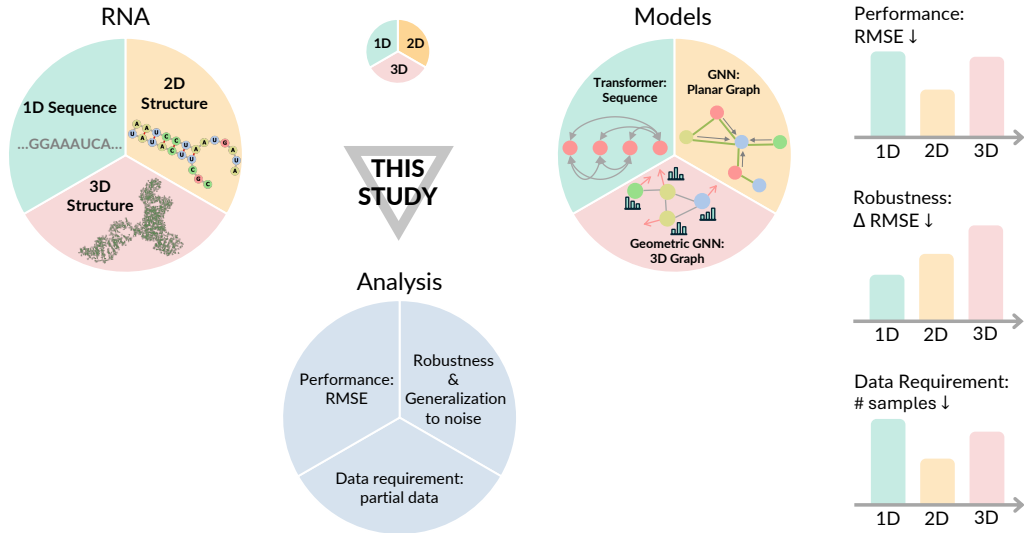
RNA

1D Sequence
...GGAAAUCA...

2D Structure

3D Structure

1D 2D 3D

THIS STUDY

Models

Transformer: Sequence

GNN: Planar Graph

Geometric GNN: 3D Graph

Analysis

Performance: RMSE

Robustness & Generalization to noise

Data requirement: partial data

Performance: RMSE ↓

1D 2D 3D

Robustness: Δ RMSE ↓

1D 2D 3D

Data Requirement: # samples ↓

1D 2D 3D